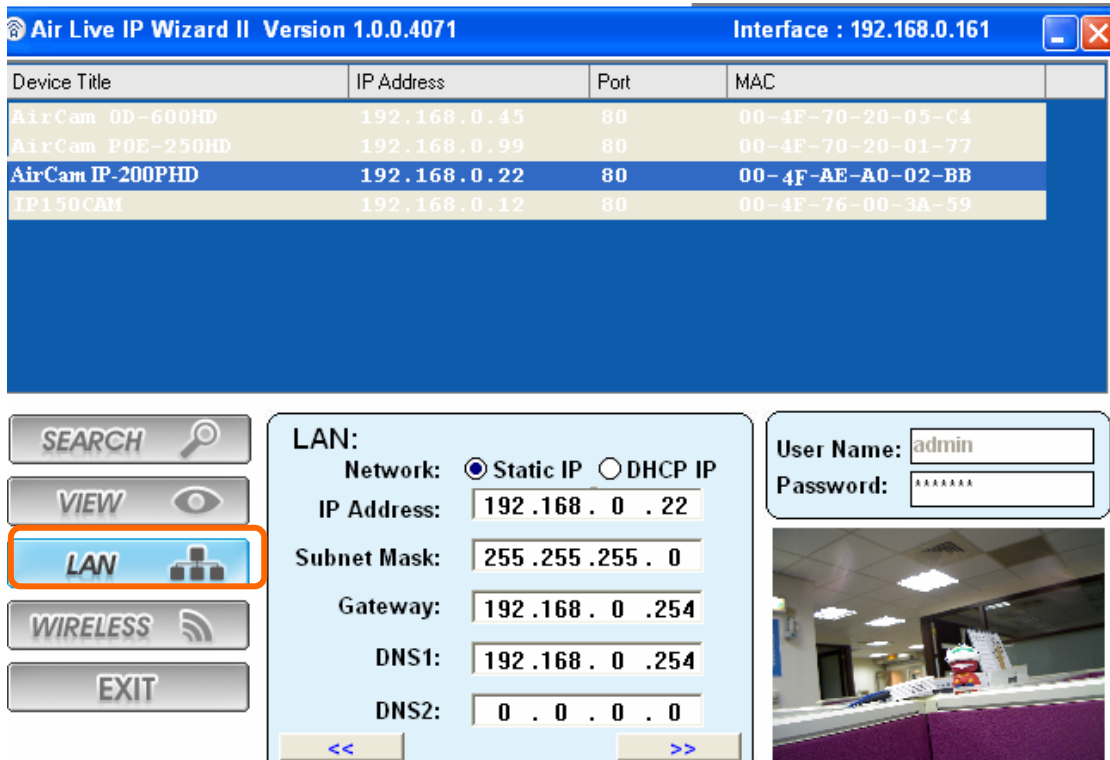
Air Live IP Wizard II Version 1.0.0.4071 Interface : 192.168.0.161

| Device Title | IP Address | Port | MAC |
|---|---|---|---|
| AirCam OD-600HD | 192.168.0.45 | 80 | 00-4F-70-20-05-C4 |
| AirCam POE-250HD | 192.168.0.99 | 80 | 00-4F-70-20-01-77 |
| AirCam IP-200PHD | 192.168.0.22 | 80 | 00-4F-AE-A0-02-BB |
| IP150CAM | 192.168.0.12 | 80 | 00-4F-76-00-3A-59 |

SEARCH
VIEW
LAN
WIRELESS
EXIT

LAN:
Network: Static IP DHCP IP
IP Address: 192 .168 . 0 . 22
Subnet Mask: 255 .255 .255 . 0
Gateway: 192 .168 . 0 .254
DNS1: 192 .168 . 0 .254
DNS2: 0 . 0 . 0 . 0
<< >>

User Name: admin
Password: *******